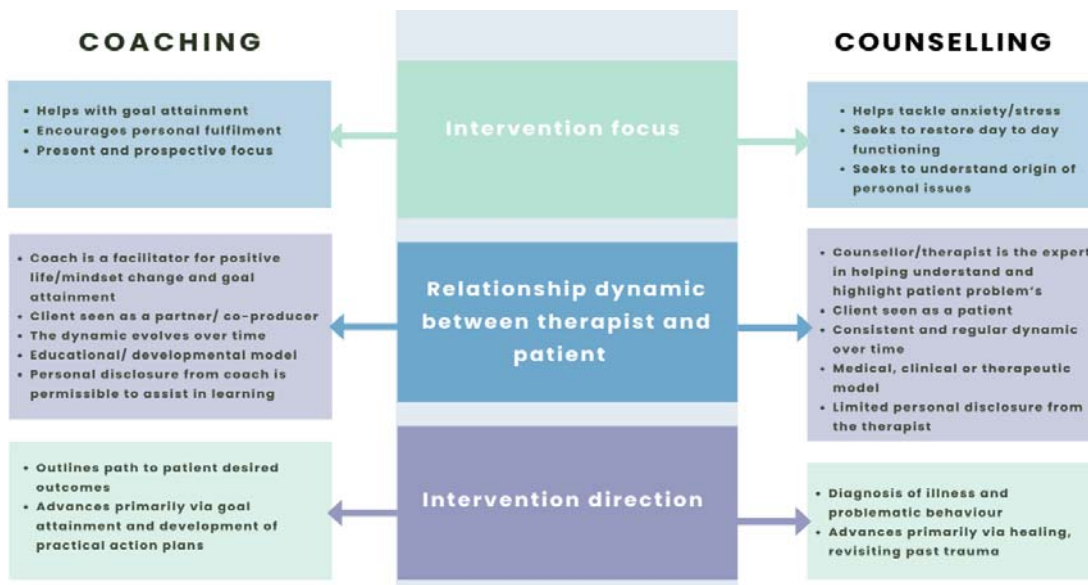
COACHING

COUNSELLING

- Helps with goal attainment
- Encourages personal fulfilment
- Present and prospective focus

Intervention focus

- Helps tackle anxiety/stress
- Seeks to restore day to day functioning
- Seeks to understand origin of personal issues

- Coach is a facilitator for positive life/mindset change and goal attainment
- Client seen as a partner/ co-producer
- The dynamic evolves over time
- Educational/ developmental model
- Personal disclosure from coach is permissible to assist in learning

Relationship dynamic between therapist and patient

- Counsellor/therapist is the expert in helping understand and highlight patient problem's
- Client seen as a patient
- Consistent and regular dynamic over time
- Medical, clinical or therapeutic model
- Limited personal disclosure from the therapist

- Outlines path to patient desired outcomes
- Advances primarily via goal attainment and development of practical action plans

Intervention direction

- Diagnosis of illness and problematic behaviour
- Advances primarily via healing, revisiting past trauma